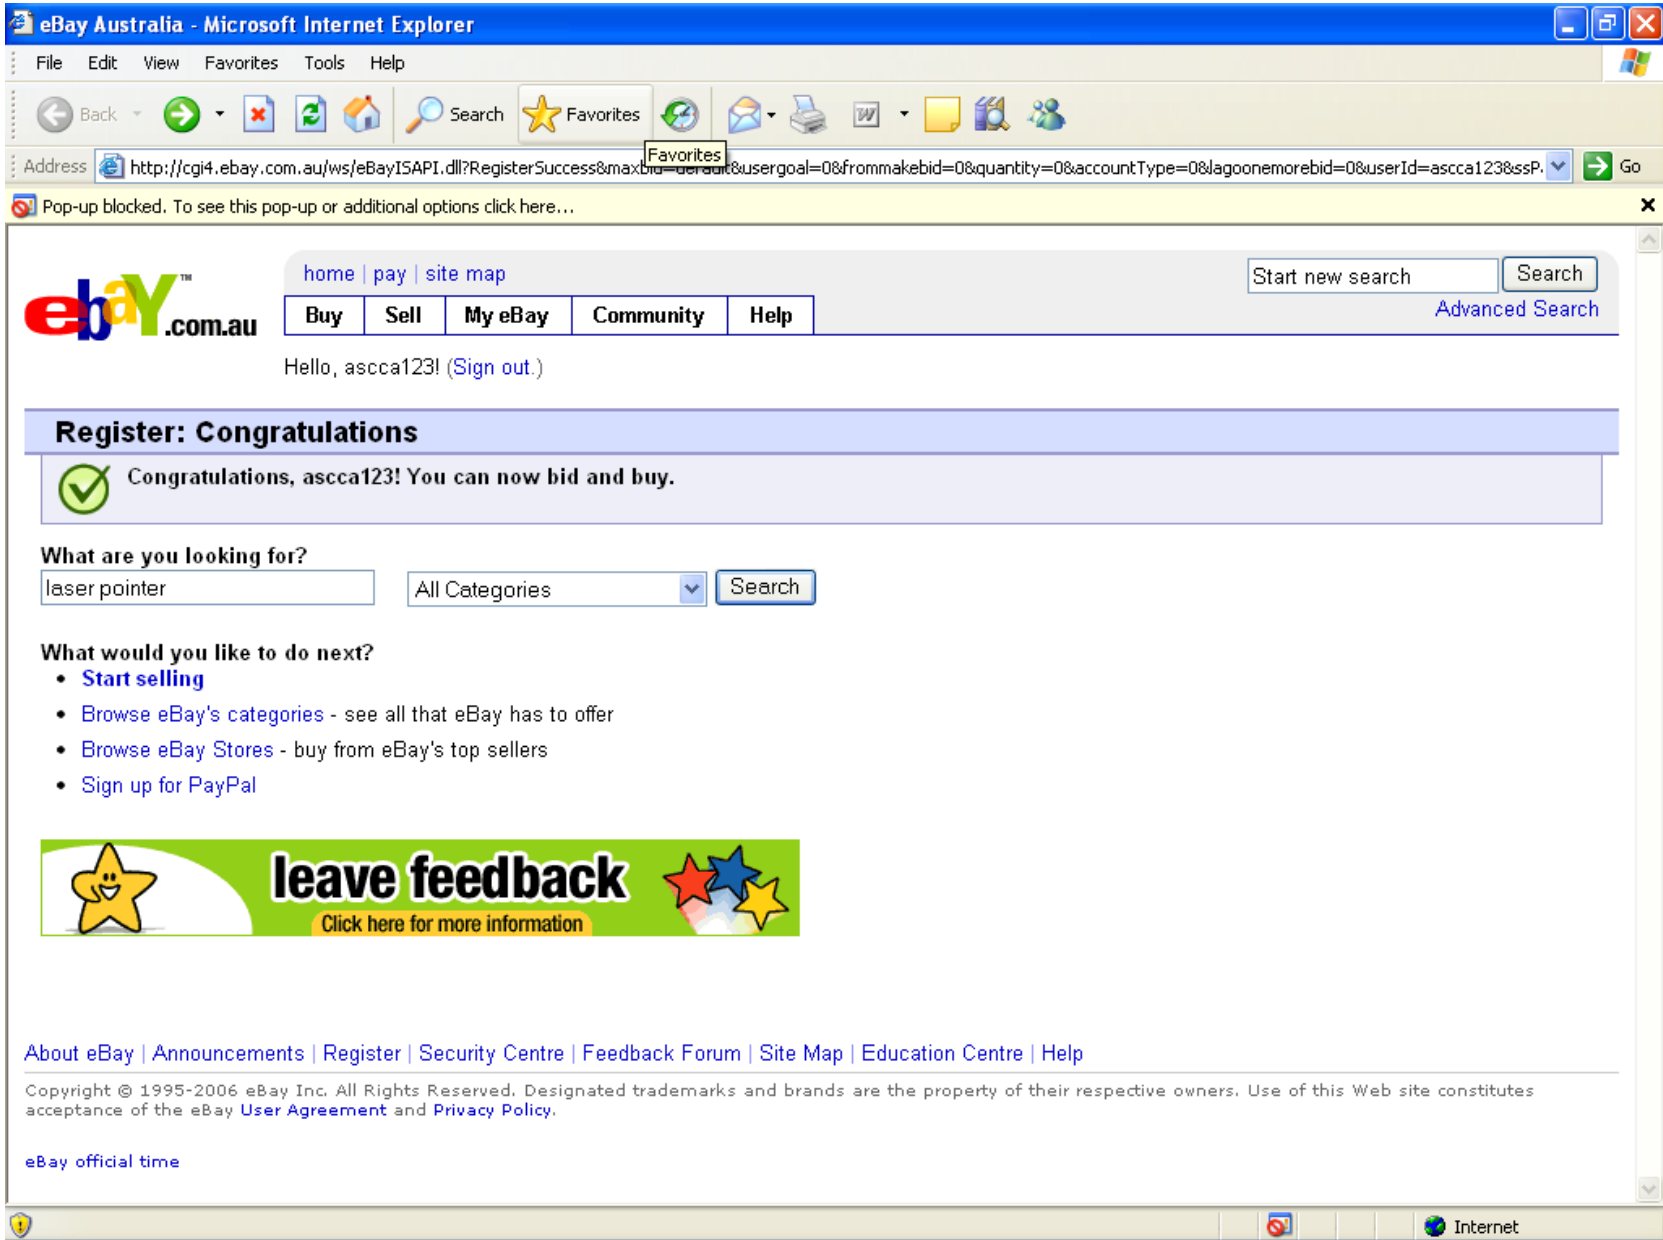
eBay Australia - Microsoft Internet Explorer

File Edit View Favorites Tools Help

Back Search Favorites

Favorites

Address http://cgi4.ebay.com.au/ws/eBayISAPI.dll?RegisterSuccess&max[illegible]&usergoal=0&frommakebid=0&quantity=0&accountType=0&lagoonemorebid=0&userId=ascca123&ssP. Go

Pop-up blocked. To see this pop-up or additional options click here...

ebay™.com.au

home | pay | site map

Buy | Sell | My eBay | Community | Help

Start new search Search

Advanced Search

Hello, ascca123! (Sign out.)

Register: Congratulations

Congratulations, ascca123! You can now bid and buy.

What are you looking for?

laser pointer All Categories Search

What would you like to do next?

- Start selling
- Browse eBay's categories - see all that eBay has to offer
- Browse eBay Stores - buy from eBay's top sellers
- Sign up for PayPal

leave feedback
Click here for more information

About eBay | Announcements | Register | Security Centre | Feedback Forum | Site Map | Education Centre | Help

Copyright © 1995-2006 eBay Inc. All Rights Reserved. Designated trademarks and brands are the property of their respective owners. Use of this Web site constitutes acceptance of the eBay User Agreement and Privacy Policy.

eBay official time

Internet